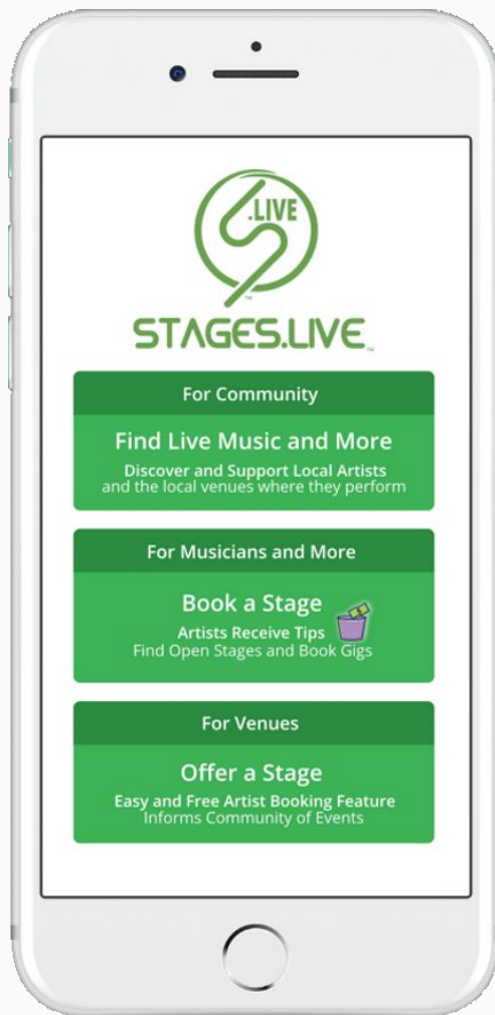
.LIVE

STAGES.LIVE

For Community

Find Live Music and More

Discover and Support Local Artists and the local venues where they perform

For Musicians and More

Book a Stage

Artists Receive Tips

Find Open Stages and Book Gigs

For Venues

Offer a Stage

Easy and Free Artist Booking Feature

Informs Community of Events